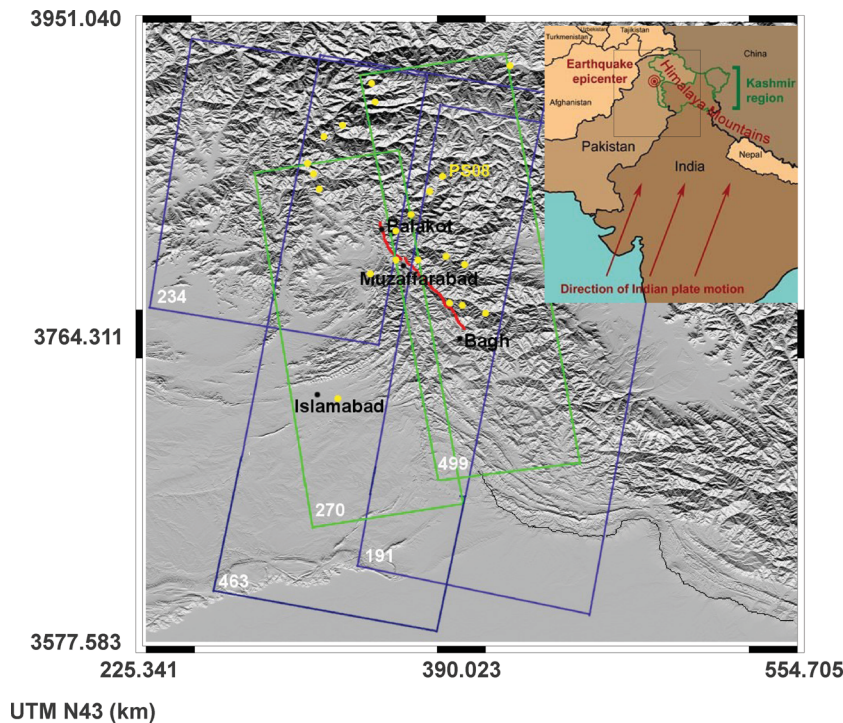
3951.040

Uzbekistan
Tajikistan
Turkmenistan
China
Earthquake epicenter
Himalaya Mountains
Kashmir region
Afghanistan
Pakistan
India
Nepal
Direction of Indian plate motion

PS08
Balakot
Muzaffarabad
Bagh
Islamabad
234
499
270
191
463

3764.311

3577.583

225.341
390.023
554.705

UTM N43 (km)